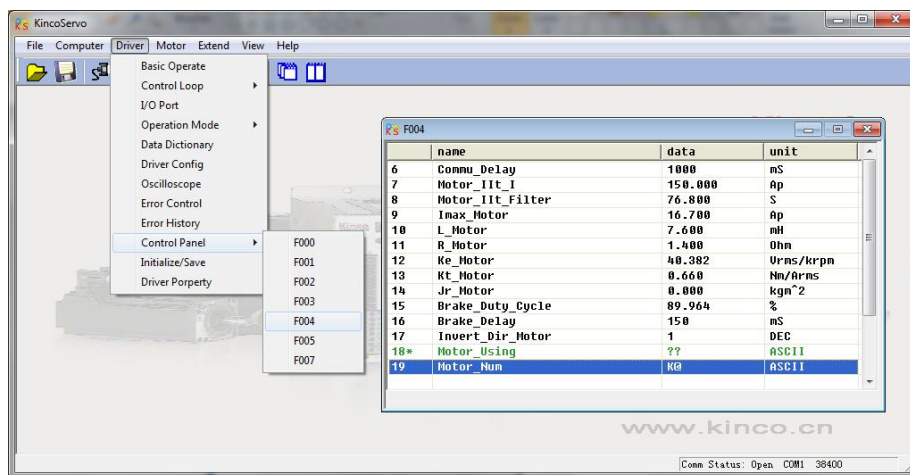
KincoServo

File Computer Driver Motor Extend View Help

Basic Operate
Control Loop
I/O Port
Operation Mode
Data Dictionary
Driver Config
Oscilloscope
Error Control
Error History
Control Panel
Initialize/Save
Driver Porperty

F000
F001
F002
F003
F004
F005
F007

F004

| | name | data | unit |
|---|---|---|---|
| 6 | Commu_Delay | 1000 | mS |
| 7 | Motor_IIt_I | 150.000 | Ap |
| 8 | Motor_IIt_Filter | 76.800 | S |
| 9 | Imax_Motor | 16.700 | Ap |
| 10 | L_Motor | 7.600 | mH |
| 11 | R_Motor | 1.400 | Ohm |
| 12 | Ke_Motor | 40.382 | Vrms/krpm |
| 13 | Kt_Motor | 0.660 | Nm/Arms |
| 14 | Jr_Motor | 0.000 | kgm^2 |
| 15 | Brake_Duty_Cycle | 89.964 | % |
| 16 | Brake_Delay | 150 | mS |
| 17 | Invert_Dir_Motor | 1 | DEC |
| 18* | Motor_Using | ?? | ASCII |
| 19 | Motor_Num | K@ | ASCII |

www.kinco.cn

Comm Status: Open COM1 38400